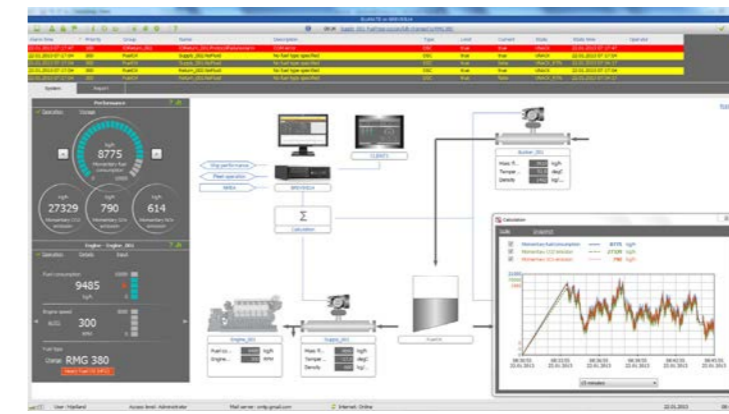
Performance

Operation

kg/h
8775
Momentary fuel consumption

kg/h
27329
Momentary CO2 emission

kg/h
790
Momentary SOx emission

kg/h
614
Momentary NOx emission

Engine - Engine_001

Operation

Fuel consumption
9485
kg/h

Engine speed
300
rpm

Fuel type
RMG 380

System

Ship performance
Fleet operation
NMEA

Calculation

CLIENT1

Bunker_001

Engine_001

Supply_001

Fuel01

Calculation

Momentary fuel consumption 8775 kg/h
Momentary CO2 emission 27329 kg/h
Momentary SOx emission 790 kg/h

User: Administrator
Internet: Online
22.01.2013